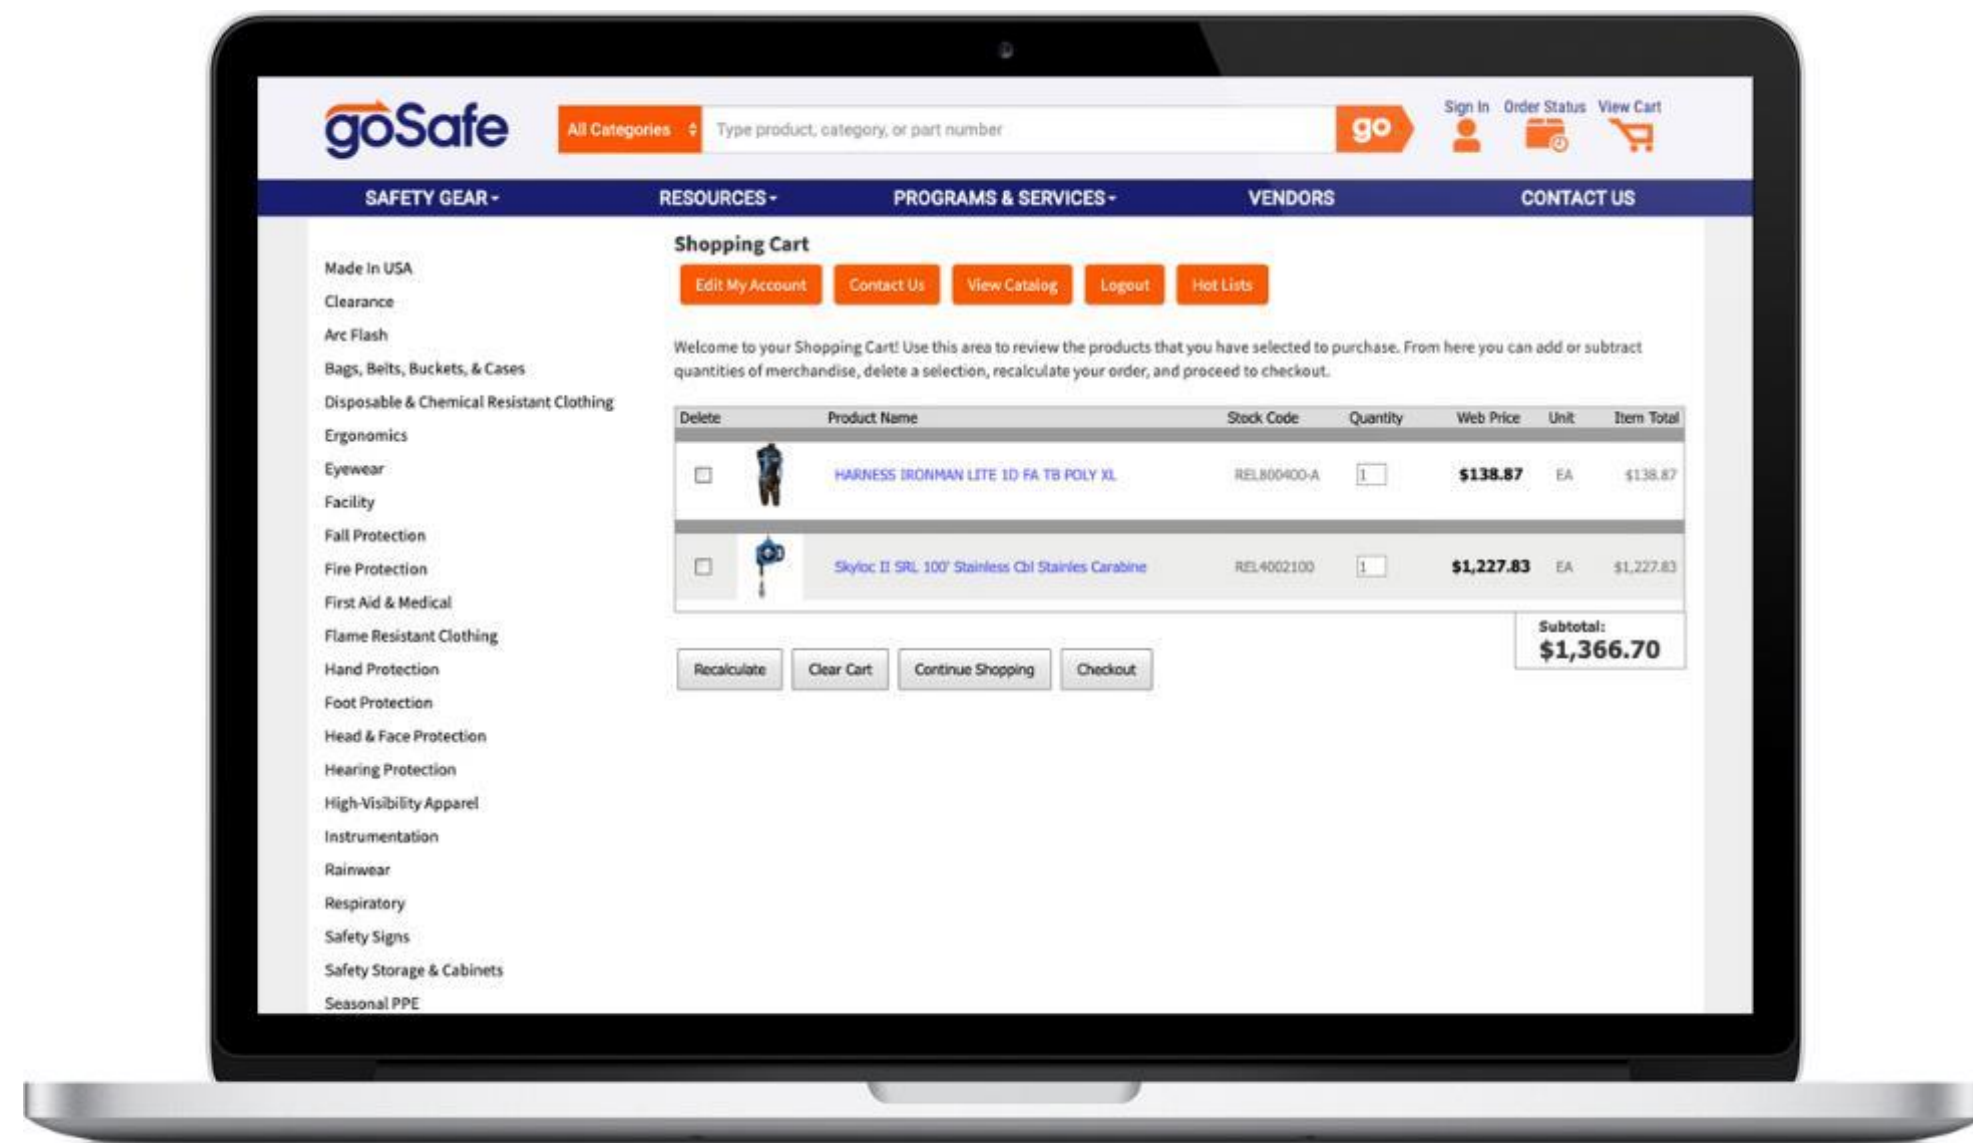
goSafe

All Categories

Type product, category, or part number

go

Sign In Order Status View Cart

SAFETY GEAR - RESOURCES - PROGRAMS & SERVICES - VENDORS CONTACT US

Made In USA
Clearance
Arc Flash
Bags, Belts, Buckets, & Cases
Disposable & Chemical Resistant Clothing
Ergonomics
Eyewear
Facility
Fall Protection
Fire Protection
First Aid & Medical
Flame Resistant Clothing
Hand Protection
Foot Protection
Head & Face Protection
Hearing Protection
High-Visibility Apparel
Instrumentation
Rainwear
Respiratory
Safety Signs
Safety Storage & Cabinets
Seasonal PPE

Shopping Cart

Edit My Account Contact Us View Catalog Logout Hot Lists

Welcome to your Shopping Cart! Use this area to review the products that you have selected to purchase. From here you can add or subtract quantities of merchandise, delete a selection, recalculate your order, and proceed to checkout.

| Delete | Product Name | Stock Code | Quantity | Web Price | Unit | Item Total |
|---|---|---|---|---|---|---|
| | HARNESS IRONMAN LITE 1D FA TB POLY XL | REL800400-A | 1 | $138.87 | EA | $138.87 |
| | Skyloc II SRL 100' Stainless Cbl Stainles Carabine | REL4002100 | 1 | $1,227.83 | EA | $1,227.83 |

Subtotal:
$1,366.70

Recalculate Clear Cart Continue Shopping Checkout